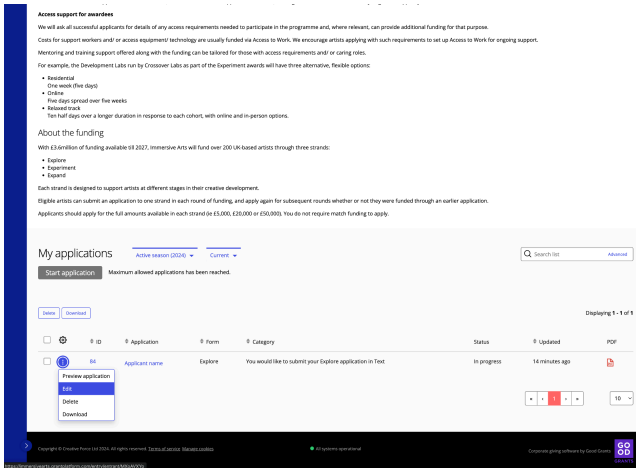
Access support for awardees

We will ask all successful applicants for details of any access requirements needed to participate in the programme and, where relevant, can provide additional funding for that purpose.

Costs for support workers and/ or access equipment/ technology are usually funded via Access to Work. We encourage artists applying with such requirements to set up Access to Work for ongoing support.

Mentoring and training support offered along with the funding can be tailored for those with access requirements and/ or caring roles.

For example, the Development Labs run by Crossover Labs as part of the Experiment awards will have three alternative, flexible options:

- Residential
One week (five days)
- Online
Five days spread over five weeks
- Relaxed track
Ten half days over a longer duration in response to each cohort, with online and in-person options.

About the funding

With £3.6million of funding available till 2027, Immersive Arts will fund over 200 UK-based artists through three strands:

- Explore
- Experiment
- Expand

Each strand is designed to support artists at different stages in their creative development.

Eligible artists can submit an application to one strand in each round of funding, and apply again for subsequent rounds whether or not they were funded through an earlier application.

Applicants should apply for the full amounts available in each strand (ie £5,000, £20,000 or £50,000). You do not require match funding to apply.

My applications Active season (2024) Current

Search list Advanced

Start application Maximum allowed applications has been reached.

Delete Download

Displaying 1 - 1 of 1

| | | ID | Application | Form | Category | Status | Updated | PDF |
|---|---|---|---|---|---|---|---|---|
| | | 84 | Applicant name | Explore | You would like to submit your Explore application in Text | In progress | 14 minutes ago | |

Preview application
Edit
Delete
Download

« ‹ 1 › » 10

Copyright © Creative Force Ltd 2024. All rights reserved. Terms of service Manage cookies

All systems operational

Corporate giving software by Good Grants

GOOD GRANTS

https://immersivearts.grantplatform.com/entrant/entry/manager/MRpAVXYp